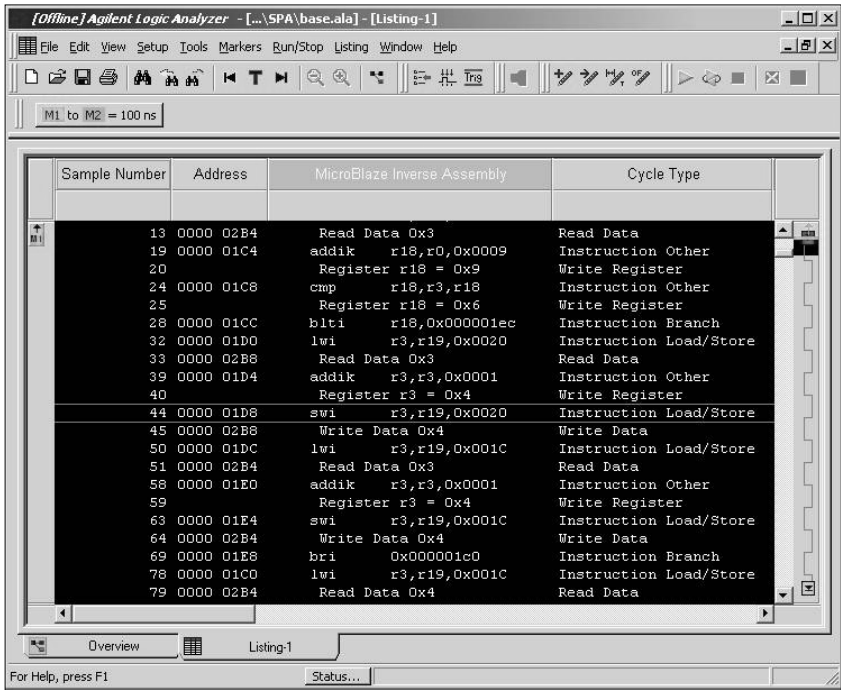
[Offline] Agilent Logic Analyzer - [...\SPA\base.ala] - [Listing-1]

File Edit View Setup Tools Markers Run/Stop Listing Window Help

M1 to M2 = 100 ns

| Sample Number | Address | MicroBlaze Inverse Assembly | Cycle Type |
|---|---|---|---|
| 13 | 0000 02B4 | Read Data 0x3 | Read Data |
| 19 | 0000 01C4 | addik r18,r0,0x0009 | Instruction Other |
| 20 | | Register r18 = 0x9 | Write Register |
| 24 | 0000 01C8 | cmp r18,r3,r18 | Instruction Other |
| 25 | | Register r18 = 0x6 | Write Register |
| 28 | 0000 01CC | blti r18,0x000001ec | Instruction Branch |
| 32 | 0000 01D0 | lwi r3,r19,0x0020 | Instruction Load/Store |
| 33 | 0000 02B8 | Read Data 0x3 | Read Data |
| 39 | 0000 01D4 | addik r3,r3,0x0001 | Instruction Other |
| 40 | | Register r3 = 0x4 | Write Register |
| 44 | 0000 01D8 | swi r3,r19,0x0020 | Instruction Load/Store |
| 45 | 0000 02B8 | Write Data 0x4 | Write Data |
| 50 | 0000 01DC | lwi r3,r19,0x001C | Instruction Load/Store |
| 51 | 0000 02B4 | Read Data 0x3 | Read Data |
| 58 | 0000 01E0 | addik r3,r3,0x0001 | Instruction Other |
| 59 | | Register r3 = 0x4 | Write Register |
| 63 | 0000 01E4 | swi r3,r19,0x001C | Instruction Load/Store |
| 64 | 0000 02B4 | Write Data 0x4 | Write Data |
| 69 | 0000 01E8 | bri 0x000001c0 | Instruction Branch |
| 78 | 0000 01C0 | lwi r3,r19,0x001C | Instruction Load/Store |
| 79 | 0000 02B4 | Read Data 0x4 | Read Data |

Overview Listing-1

For Help, press F1 Status...